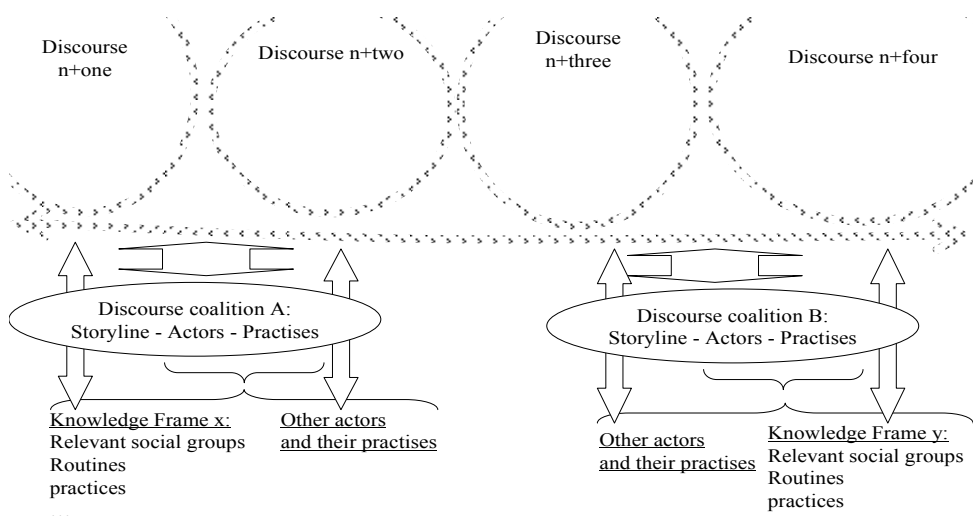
Discourse n+one

Discourse n+two

Discourse n+three

Discourse n+four

Discourse coalition A: Storyline - Actors - Practises

Discourse coalition B: Storyline - Actors - Practises

Knowledge Frame x:
Relevant social groups
Routines
practices

Other actors
and their practises

Other actors
and their practises

Knowledge Frame y:
Relevant social groups
Routines
practices